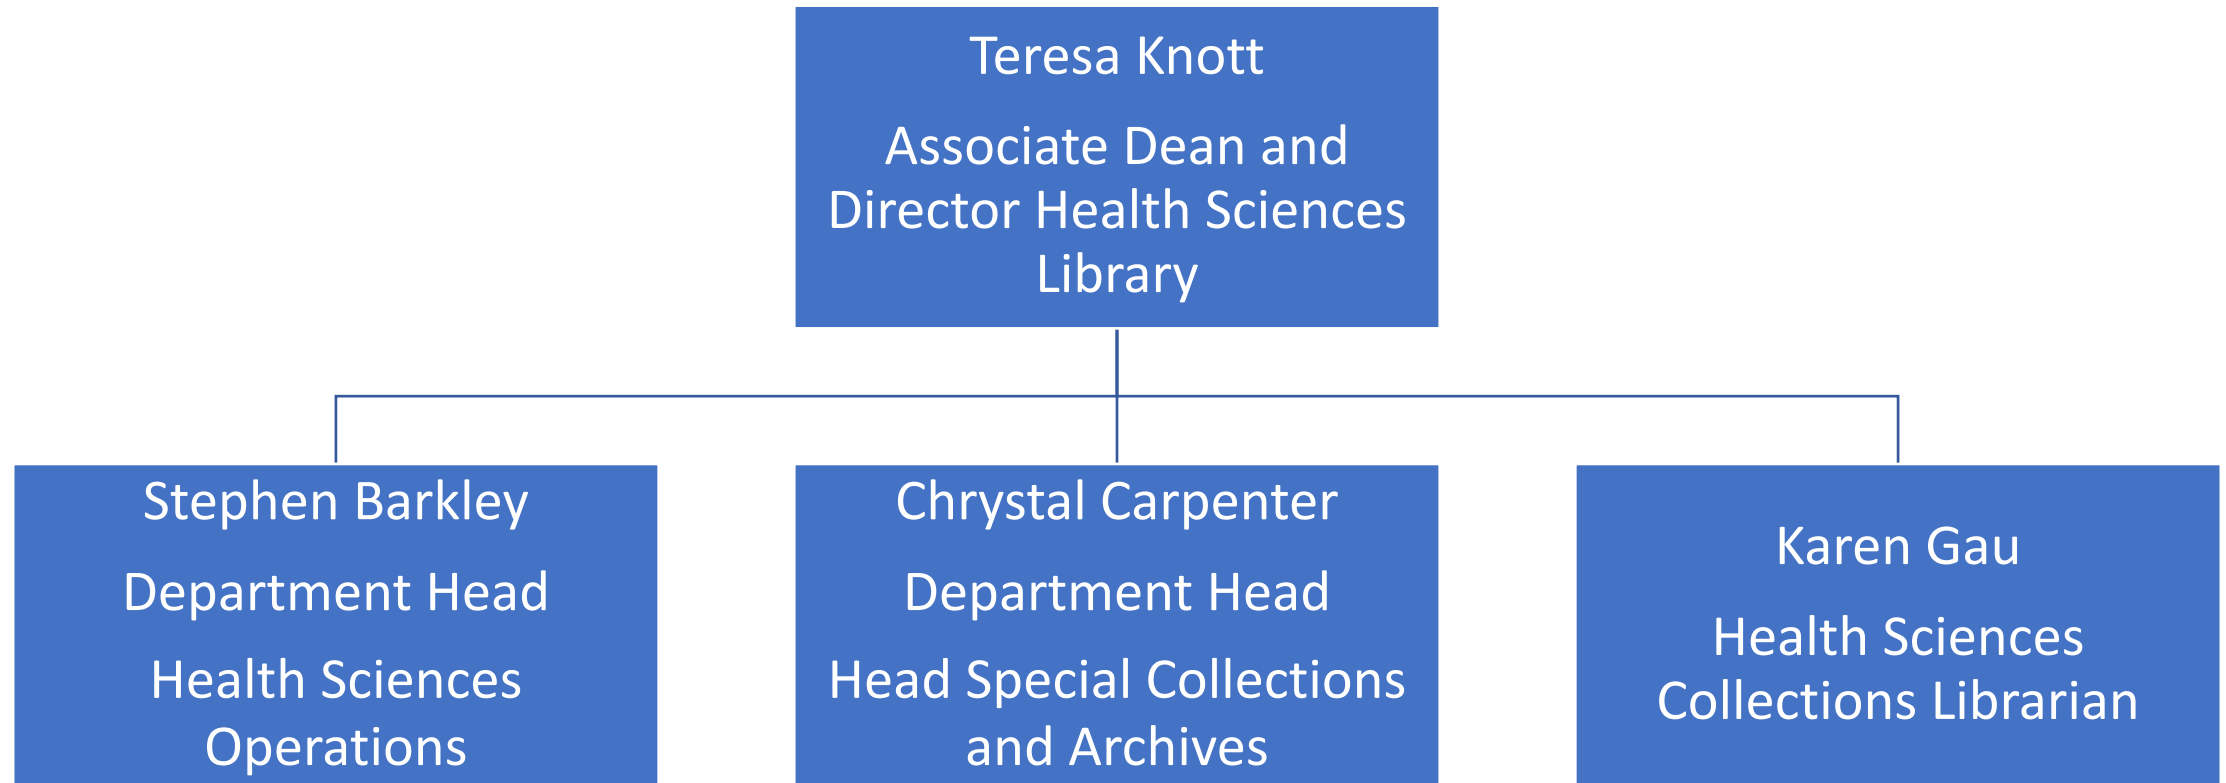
Teresa Knott

Associate Dean and Director Health Sciences Library

Stephen Barkley

Department Head

Health Sciences Operations

Chrystal Carpenter

Department Head

Head Special Collections and Archives

Karen Gau

Health Sciences Collections Librarian